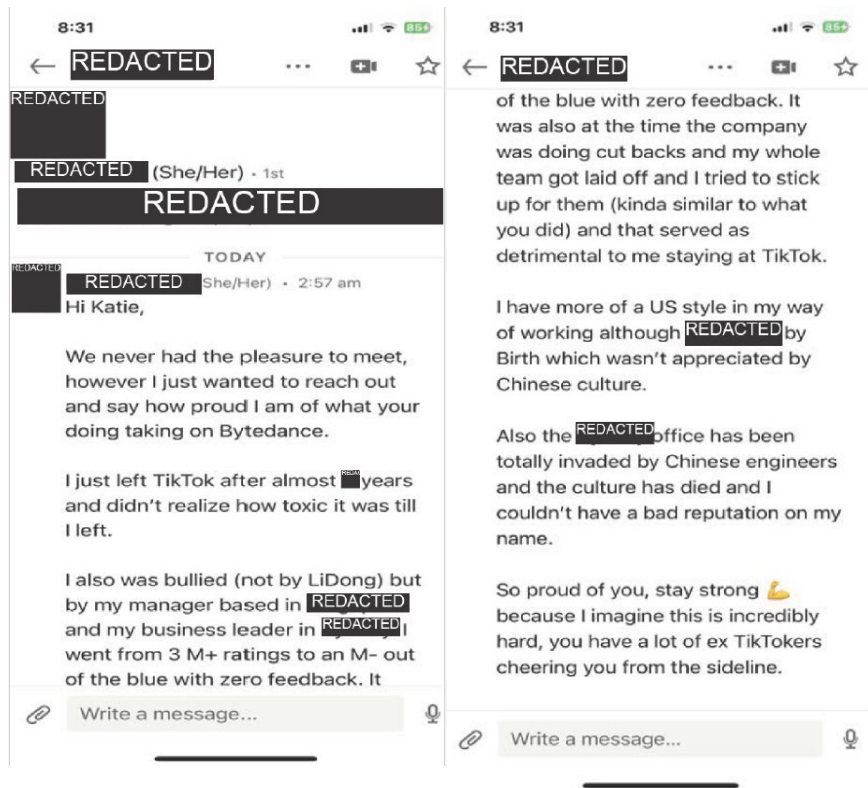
8:31

REDACTED

REDACTED

REDACTED (She/Her) · 1st

REDACTED

TODAY

REDACTED

REDACTED (She/Her) · 2:57 am

Hi Katie,

We never had the pleasure to meet, however I just wanted to reach out and say how proud I am of what your doing taking on Bytedance.

I just left TikTok after almost REDACTED years and didn't realize how toxic it was till I left.

I also was bullied (not by LiDong) but by my manager based in REDACTED and my business leader in REDACTED I went from 3 M+ ratings to an M- out of the blue with zero feedback. It

Write a message...

8:31

REDACTED

of the blue with zero feedback. It was also at the time the company was doing cut backs and my whole team got laid off and I tried to stick up for them (kinda similar to what you did) and that served as detrimental to me staying at TikTok.

I have more of a US style in my way of working although REDACTED by Birth which wasn't appreciated by Chinese culture.

Also the REDACTED office has been totally invaded by Chinese engineers and the culture has died and I couldn't have a bad reputation on my name.

So proud of you, stay strong 💪 because I imagine this is incredibly hard, you have a lot of ex TikTokers cheering you from the sideline.

Write a message...